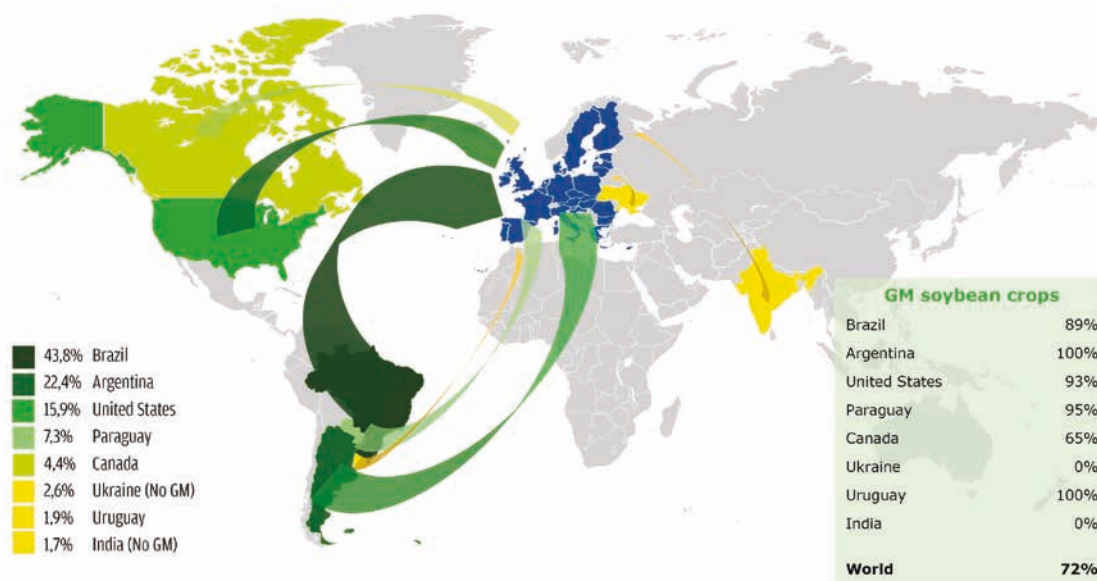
43,8% Brazil
22,4% Argentina
15,9% United States
7,3% Paraguay
4,4% Canada
2,6% Ukraine (No GM)
1,9% Uruguay
1,7% India (No GM)

GM soybean crops

| | |
|---|---|
| Brazil | 89% |
| Argentina | 100% |
| United States | 93% |
| Paraguay | 95% |
| Canada | 65% |
| Ukraine | 0% |
| Uruguay | 100% |
| India | 0% |
| World | 72% |